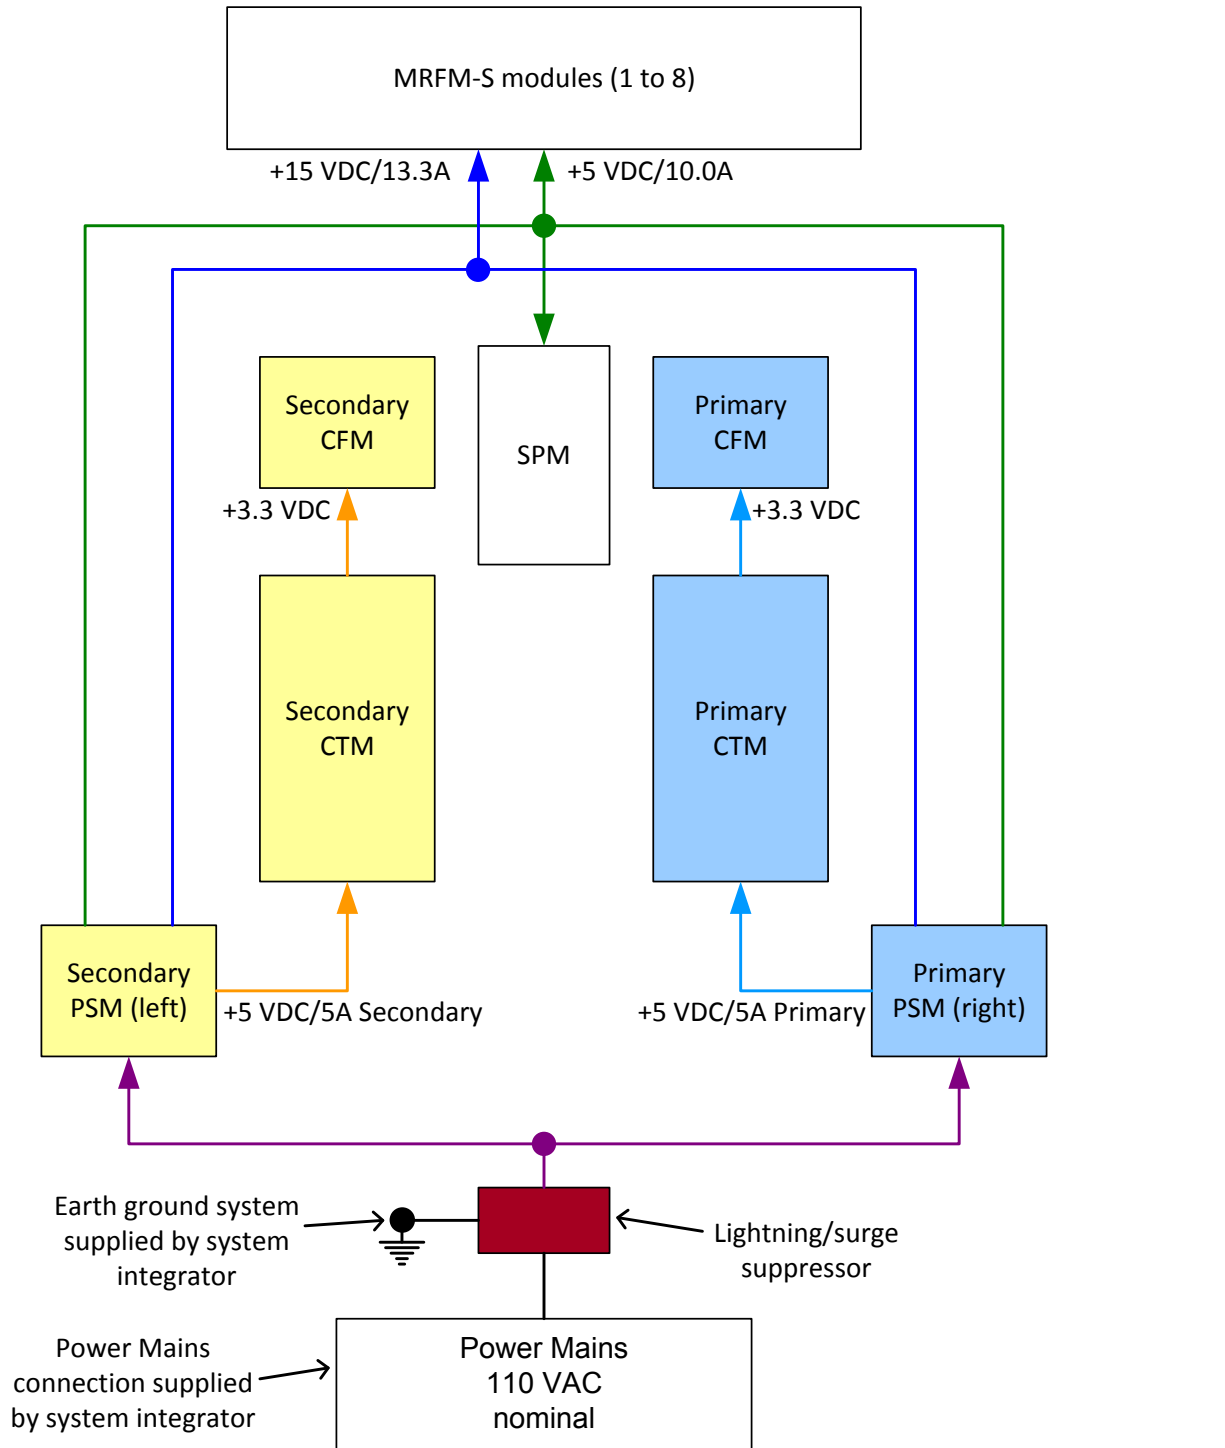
MRFM-S modules (1 to 8)

+15 VDC/13.3A

+5 VDC/10.0A

Secondary CFM

SPM

Primary CFM

+3.3 VDC

+3.3 VDC

Secondary CTM

Primary CTM

Secondary PSM (left)

+5 VDC/5A Secondary

+5 VDC/5A Primary

Primary PSM (right)

Earth ground system supplied by system integrator

Lightning/surge suppressor

Power Mains connection supplied by system integrator

Power Mains
110 VAC
nominal